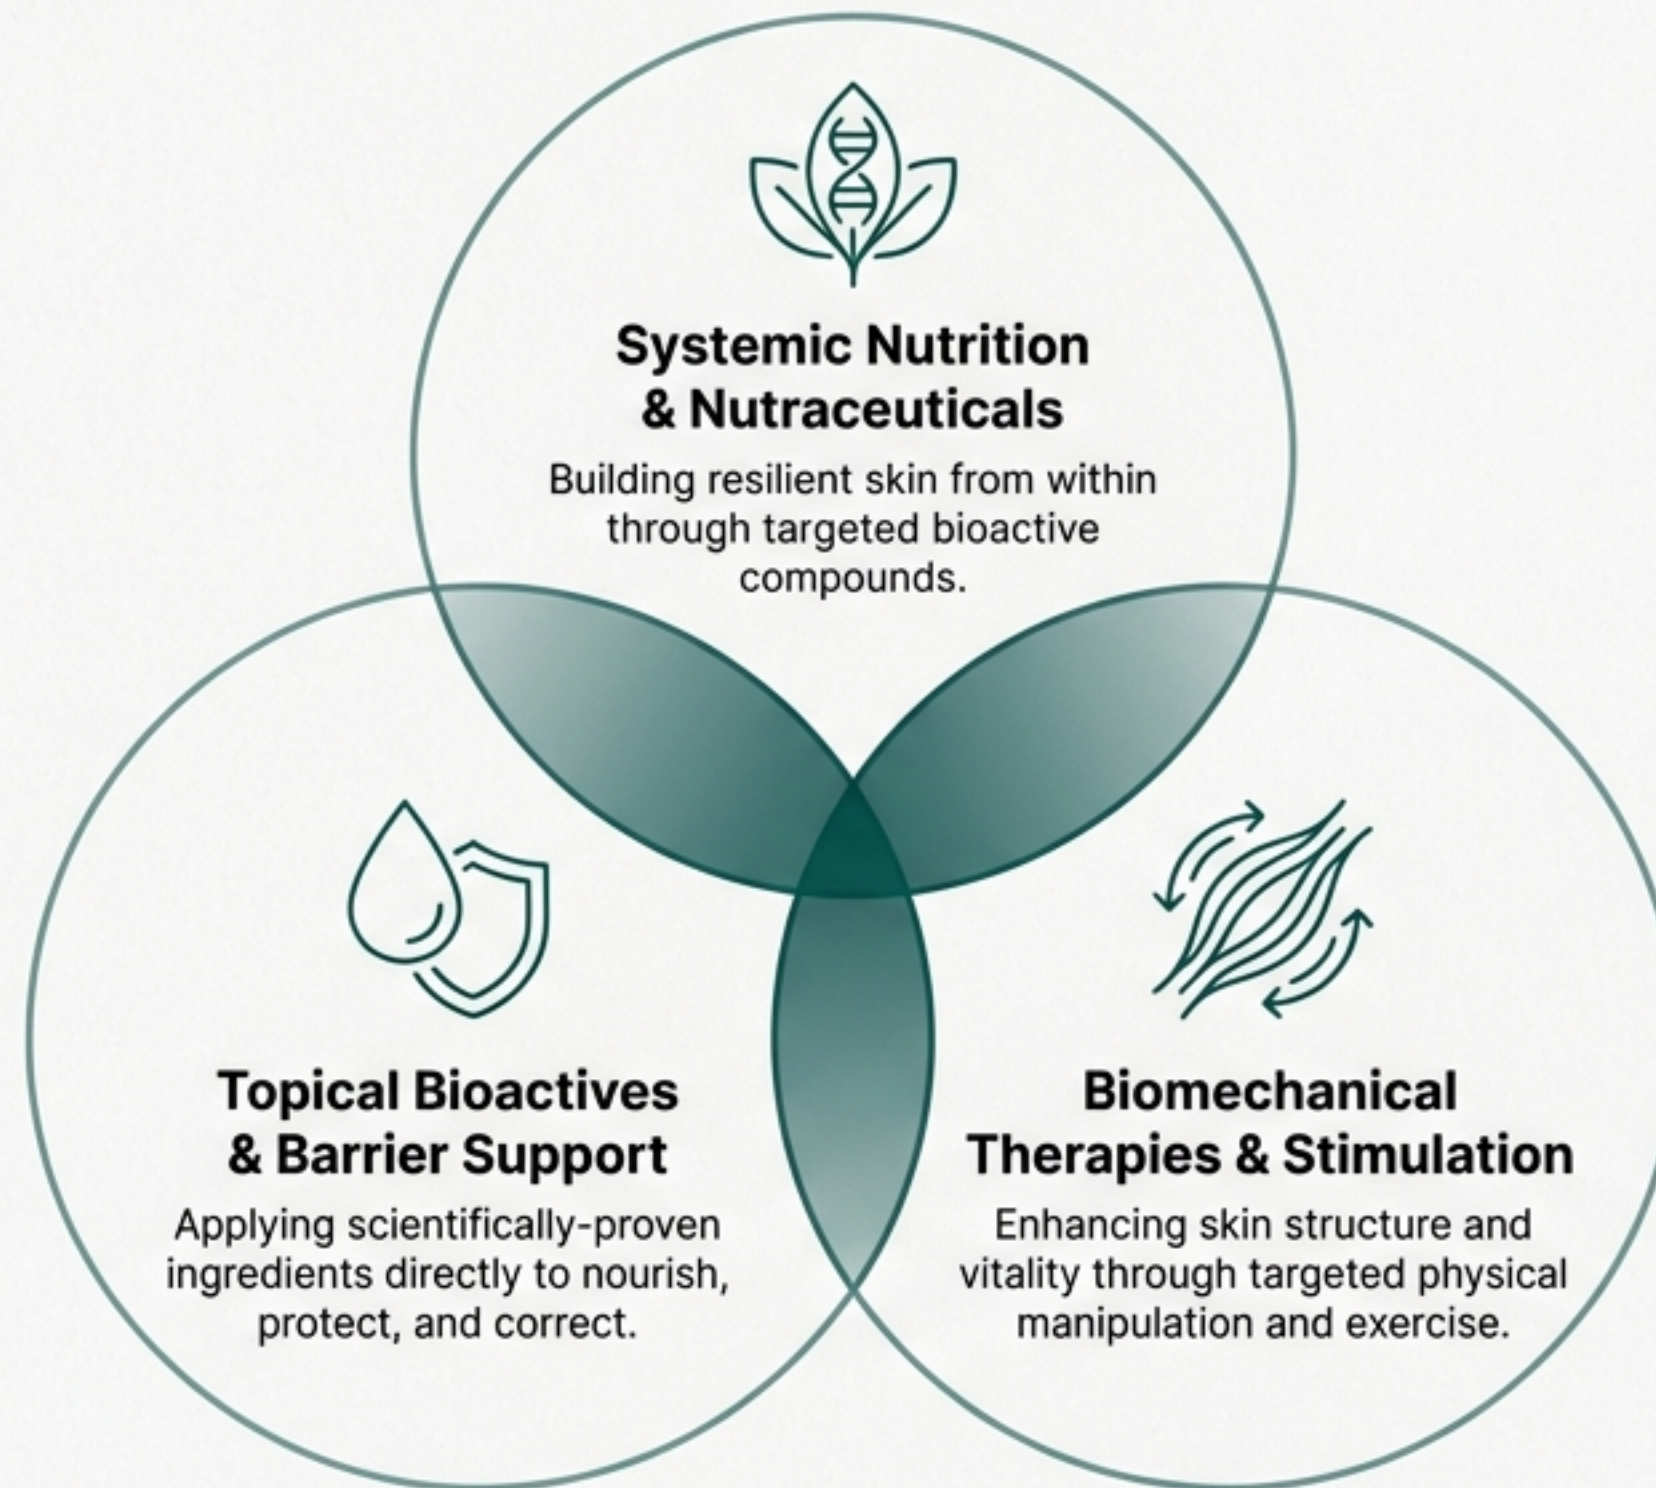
Systemic Nutrition & Nutraceuticals

Building resilient skin from within through targeted bioactive compounds.

Topical Bioactives & Barrier Support

Applying scientifically-proven ingredients directly to nourish, protect, and correct.

Biomechanical Therapies & Stimulation

Enhancing skin structure and vitality through targeted physical manipulation and exercise.